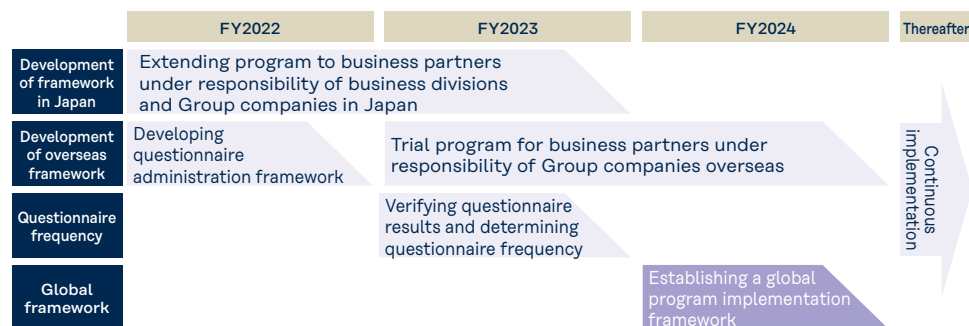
| | FY2022 | FY2023 | FY2024 | Thereafter |
|---|---|---|---|---|
| Development of framework in Japan | Extending program to business partners under responsibility of business divisions and Group companies in Japan | | | Continuous implementation |
| Development of overseas framework | Developing questionnaire administration framework | Trial program for business partners under responsibility of Group companies overseas | | |
| Questionnaire frequency | | Verifying questionnaire results and determining questionnaire frequency | | |
| Global framework | | | Establishing a global program implementation framework | |